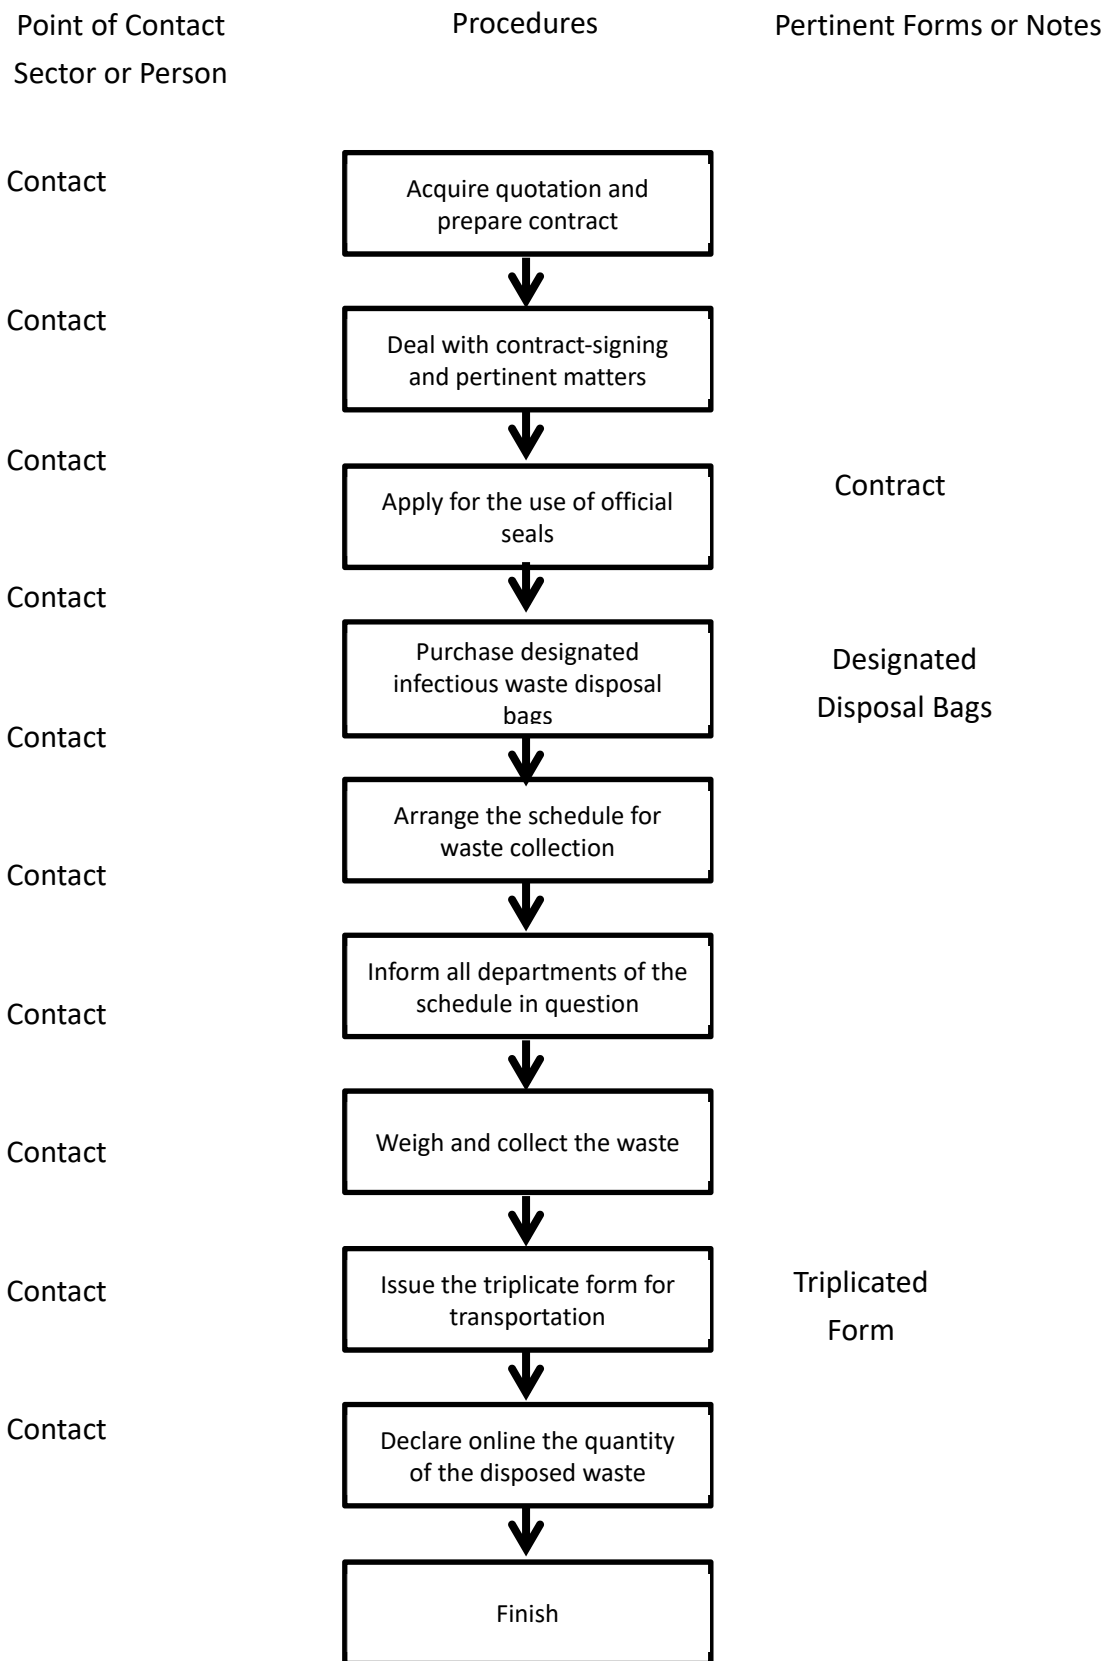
Point of Contact Sector or Person

Procedures

Pertinent Forms or Notes

Contact

Acquire quotation and prepare contract

Contact

Deal with contract-signing and pertinent matters

Contact

Apply for the use of official seals

Contract

Contact

Purchase designated infectious waste disposal bags

Designated Disposal Bags

Contact

Arrange the schedule for waste collection

Contact

Inform all departments of the schedule in question

Contact

Weigh and collect the waste

Contact

Issue the triplicate form for transportation

Triplicated Form

Contact

Declare online the quantity of the disposed waste

Contact

Finish